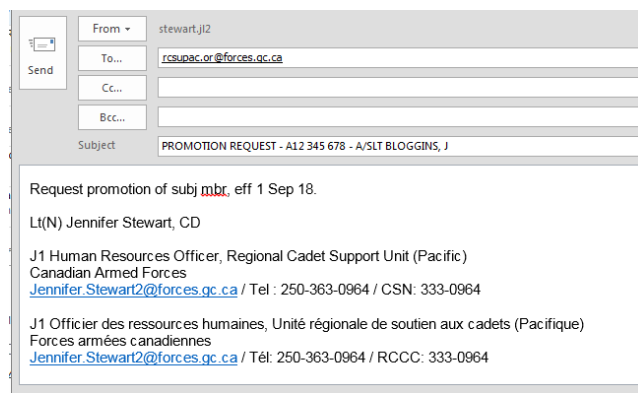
Send

From ▾ stewart.jl2

To... rcsupac.or@forces.gc.ca

Cc...

Bcc...

Subject PROMOTION REQUEST - A12 345 678 - A/SLT BLOGGINS, J

Request promotion of subj mbr, eff 1 Sep 18.

Lt(N) Jennifer Stewart, CD

J1 Human Resources Officer, Regional Cadet Support Unit (Pacific)
Canadian Armed Forces
Jennifer.Stewart2@forces.gc.ca / Tel : 250-363-0964 / CSN: 333-0964

J1 Officier des ressources humaines, Unité régionale de soutien aux cadets (Pacifique)
Forces armées canadiennes
Jennifer.Stewart2@forces.gc.ca / Tél: 250-363-0964 / RCCC: 333-0964